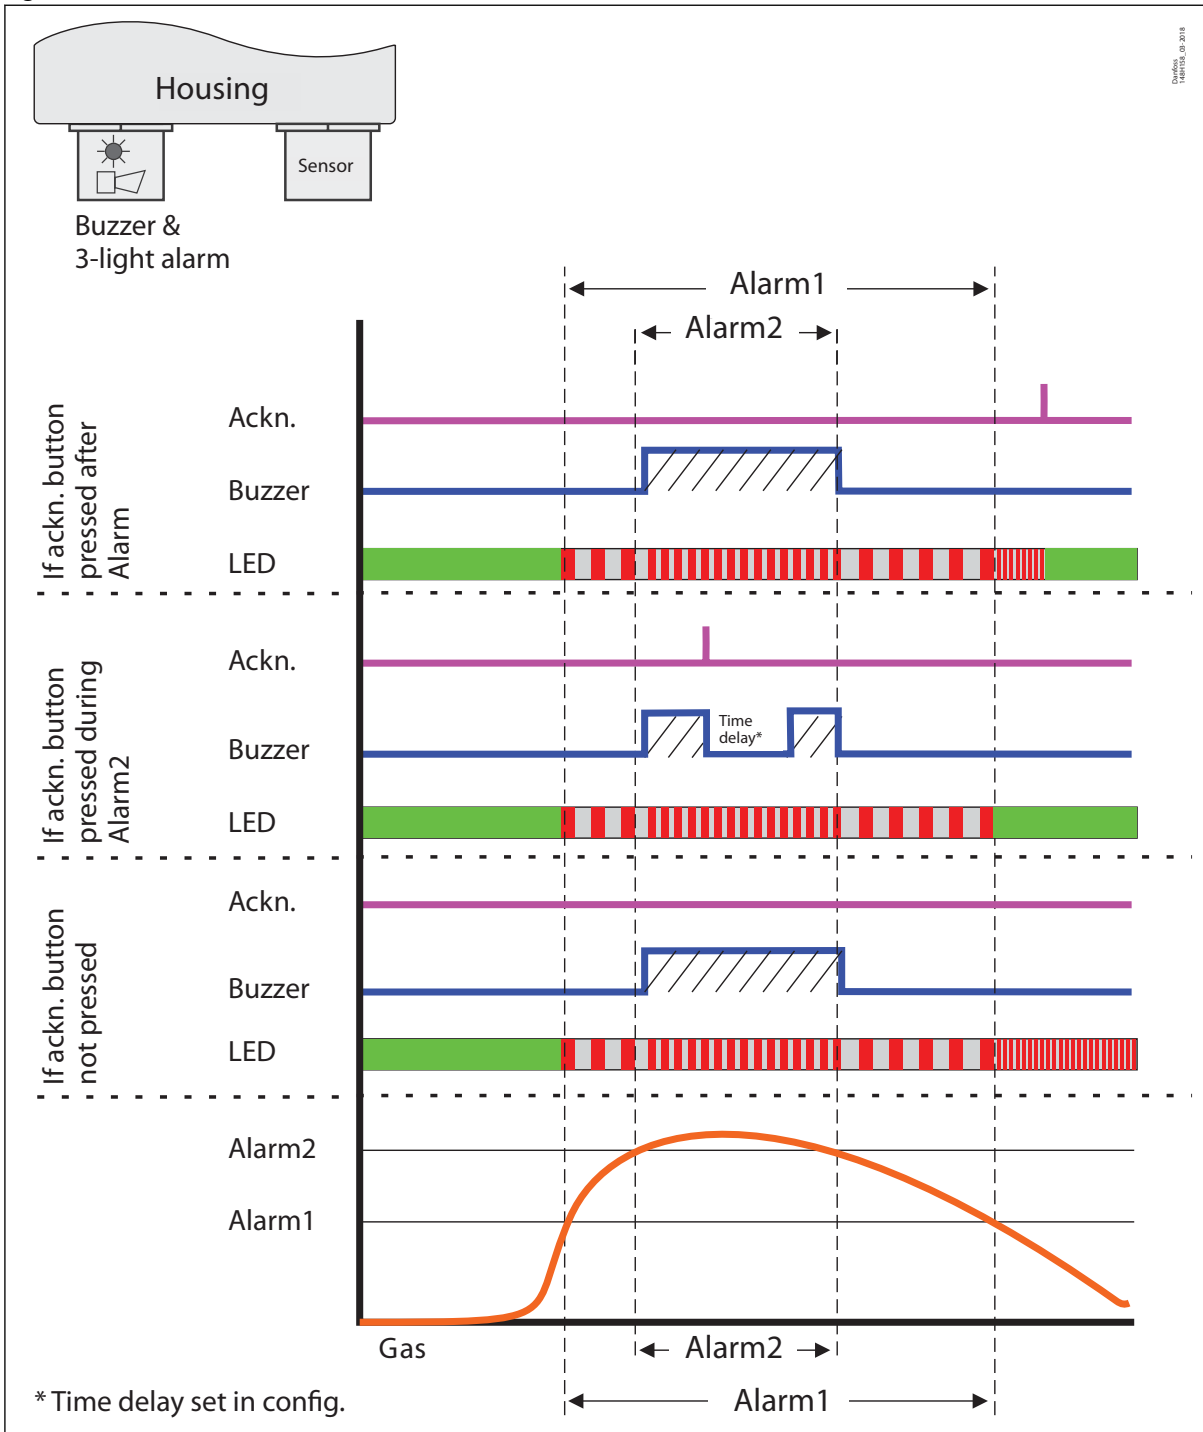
Housing

Sensor

Buzzer &
3-light alarm

Danfoss
14dH158_03-2018

Alarm1

Alarm2

If ackn. button pressed after Alarm

Ackn.

Buzzer

LED

If ackn. button pressed during Alarm2

Ackn.

Buzzer

Time delay*

LED

If ackn. button not pressed

Ackn.

Buzzer

LED

Alarm2

Alarm1

Gas

Alarm2

Alarm1

* Time delay set in config.